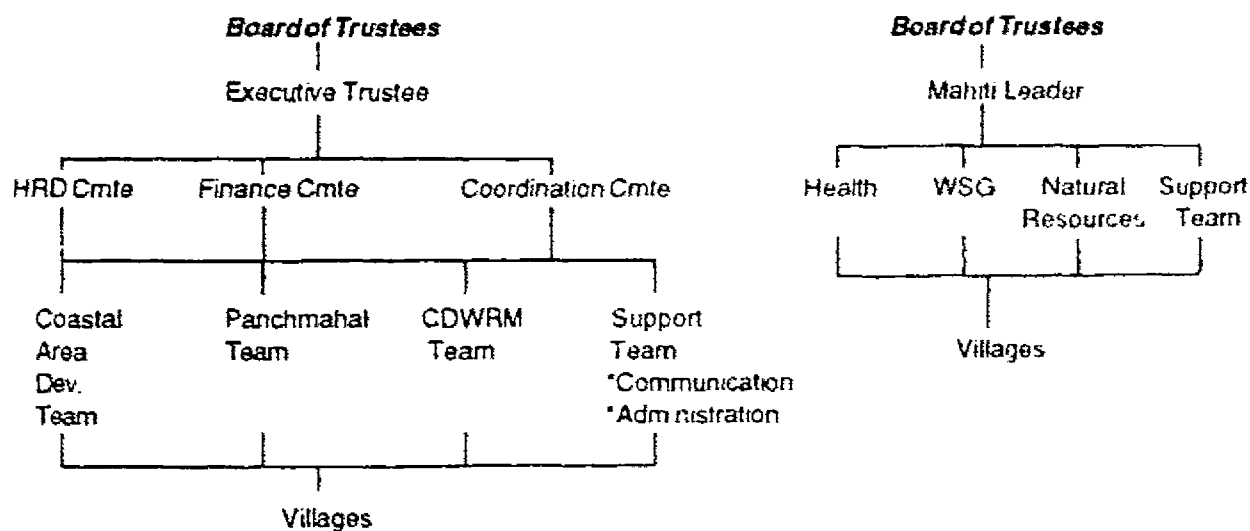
Board of Trustees

Executive Trustee

HRD Cmte

Finance Cmte

Coordination Cmte

Coastal Area Dev. Team

Panchmahal Team

CDWRM Team

Support Team
*Communication
*Adm nistration

Villages

Board of Trustees

Mahiti Leader

Health

WSG

Natural Resources

Support Team

Villages